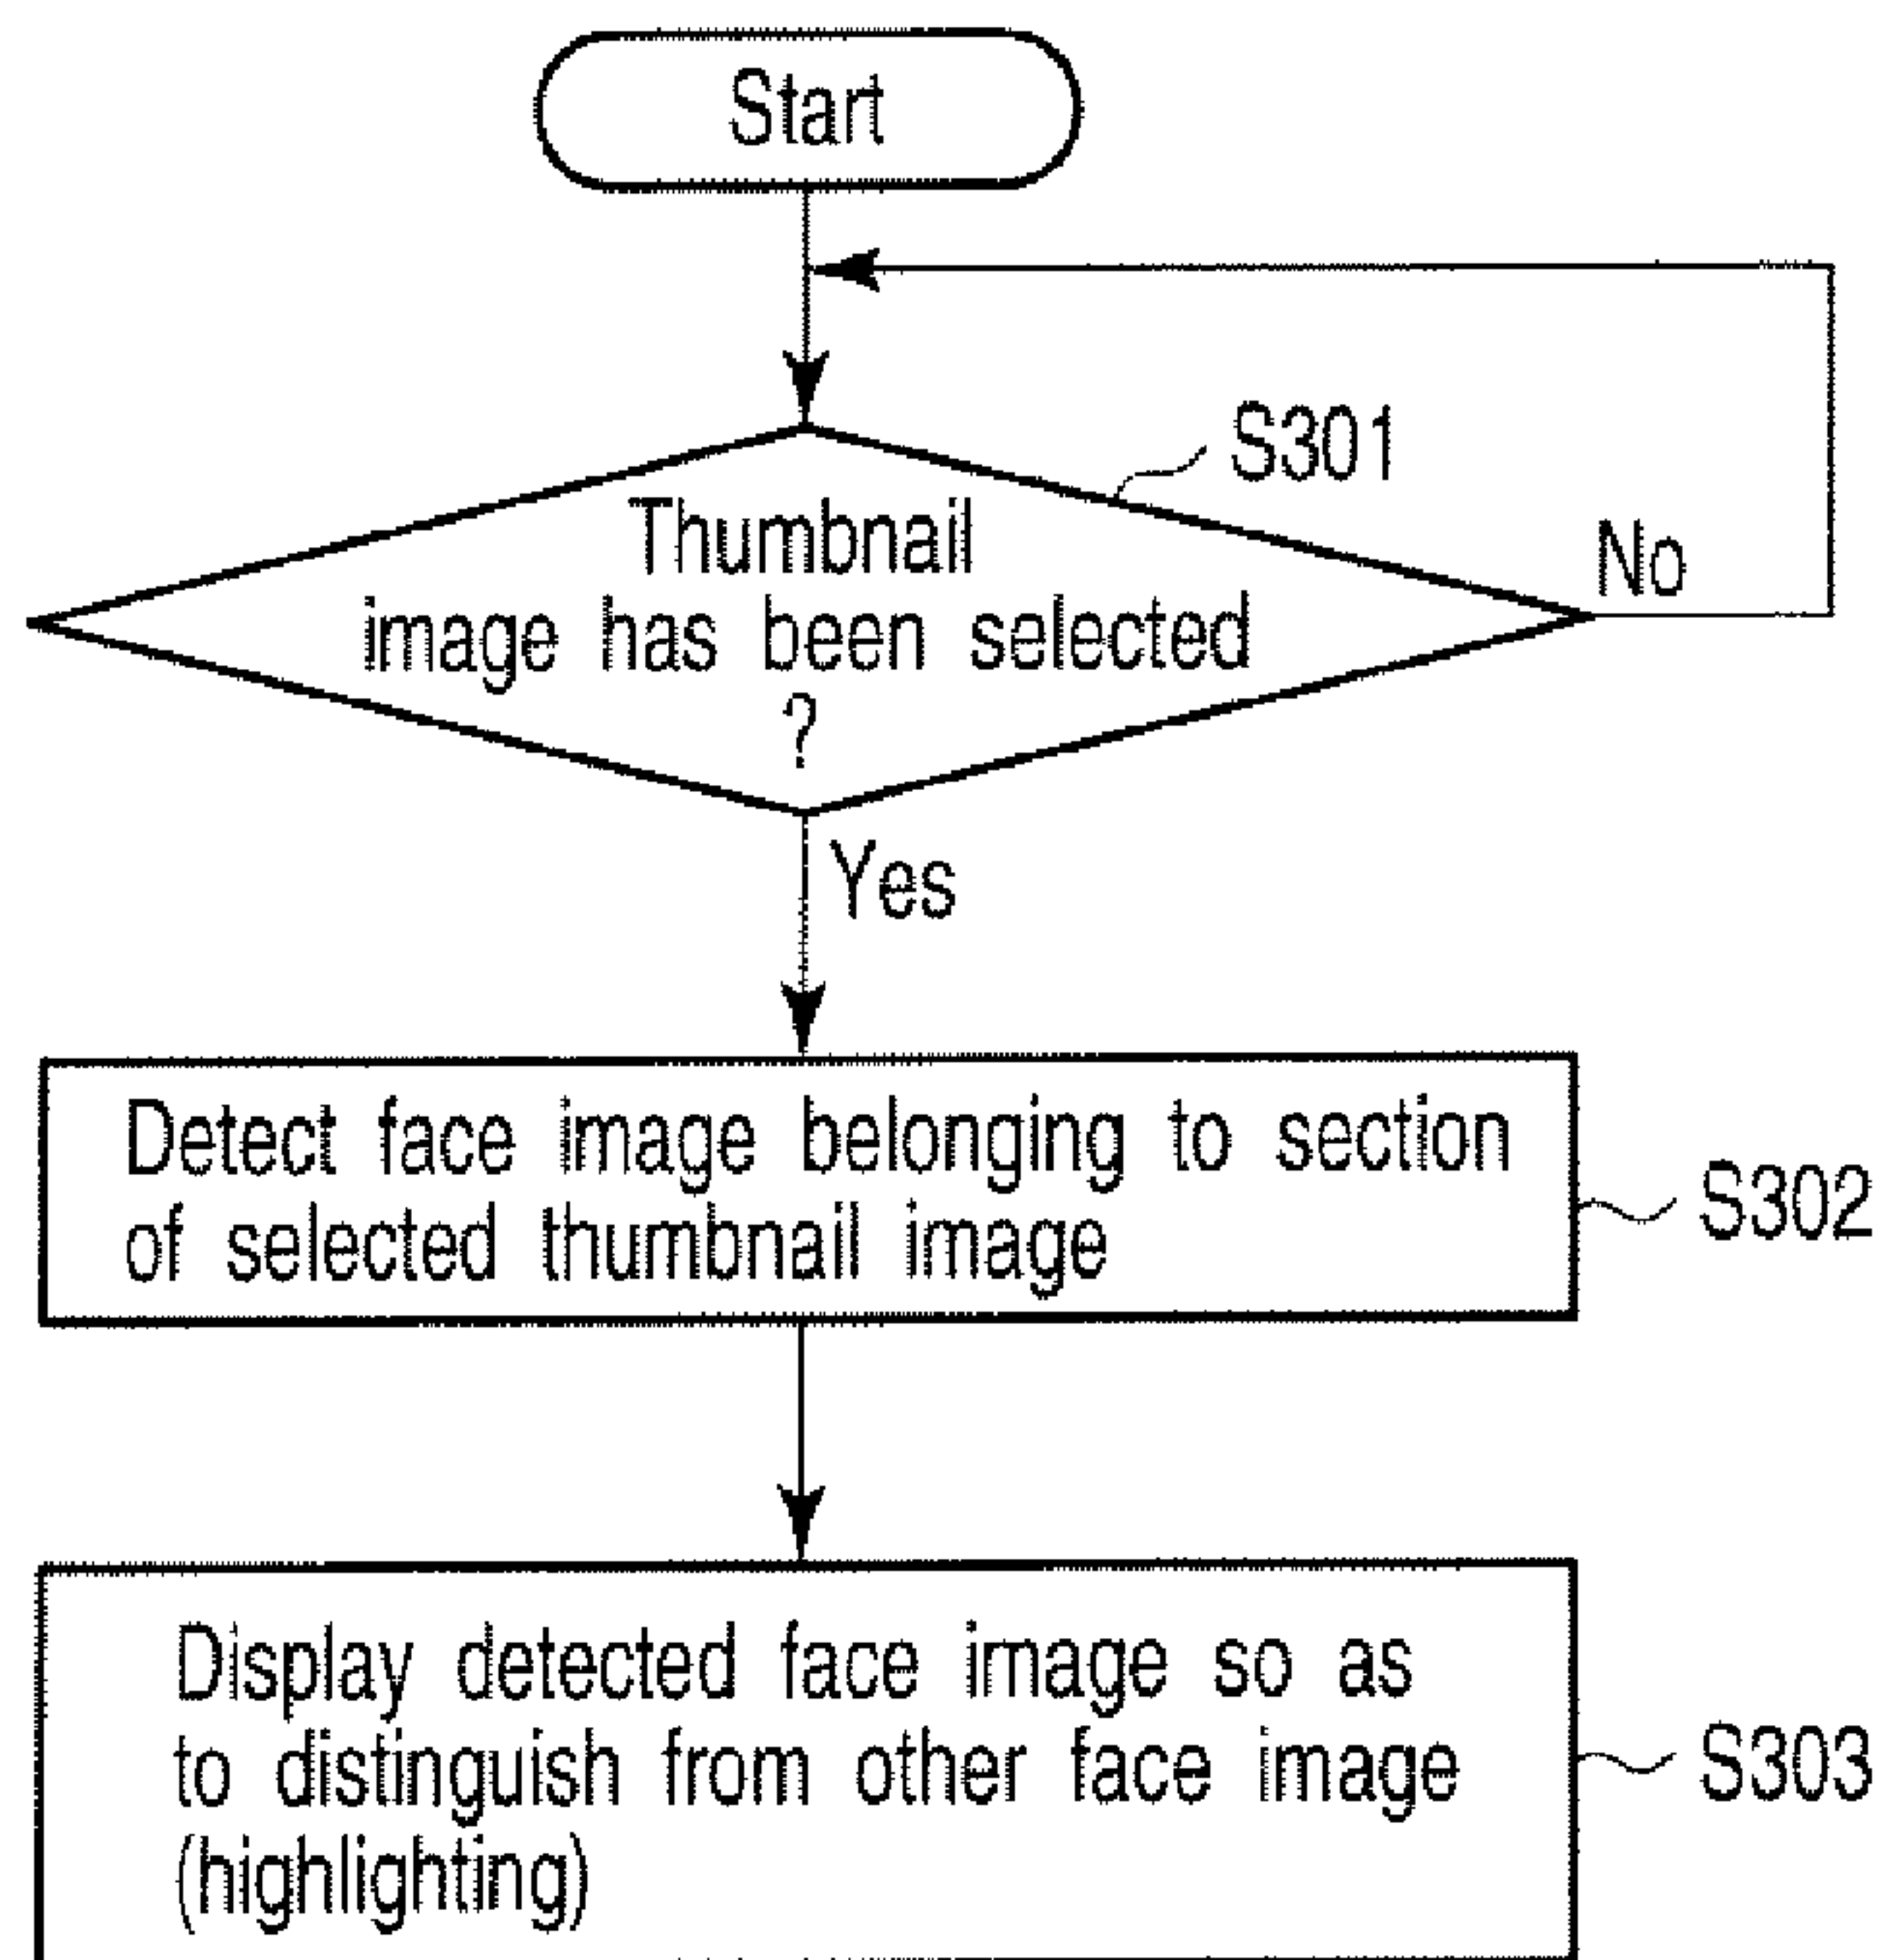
Start

S301

Thumbnail image has been selected ?

No

Yes

Detect face image belonging to section of selected thumbnail image

S302

Display detected face image so as to distinguish from other face image (highlighting)

S303